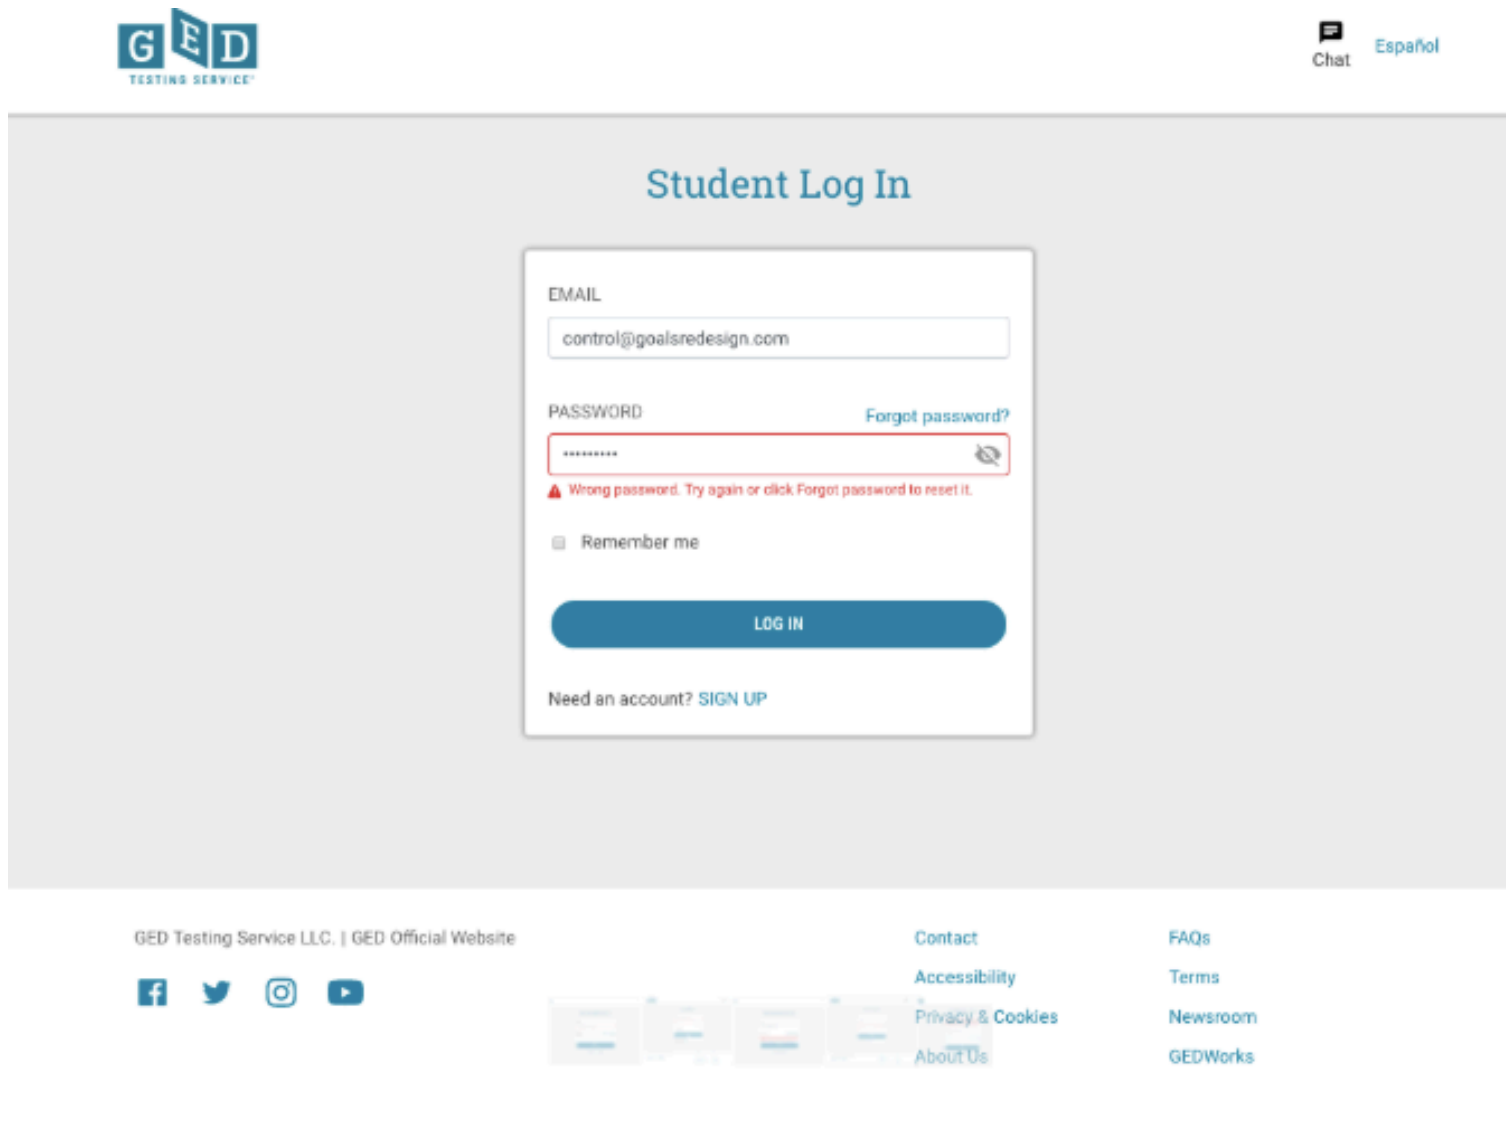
GED TESTING SERVICE

Chat Español

Student Log In

EMAIL

control@goalsredesign.com

PASSWORD Forgot password?

••••••••••

Wrong password. Try again or click Forgot password to reset it.

Remember me

LOG IN

Need an account? SIGN UP

GED Testing Service LLC. | GED Official Website

Contact
Accessibility
Privacy & Cookies
About Us

FAQs
Terms
Newsroom
GEDWorks